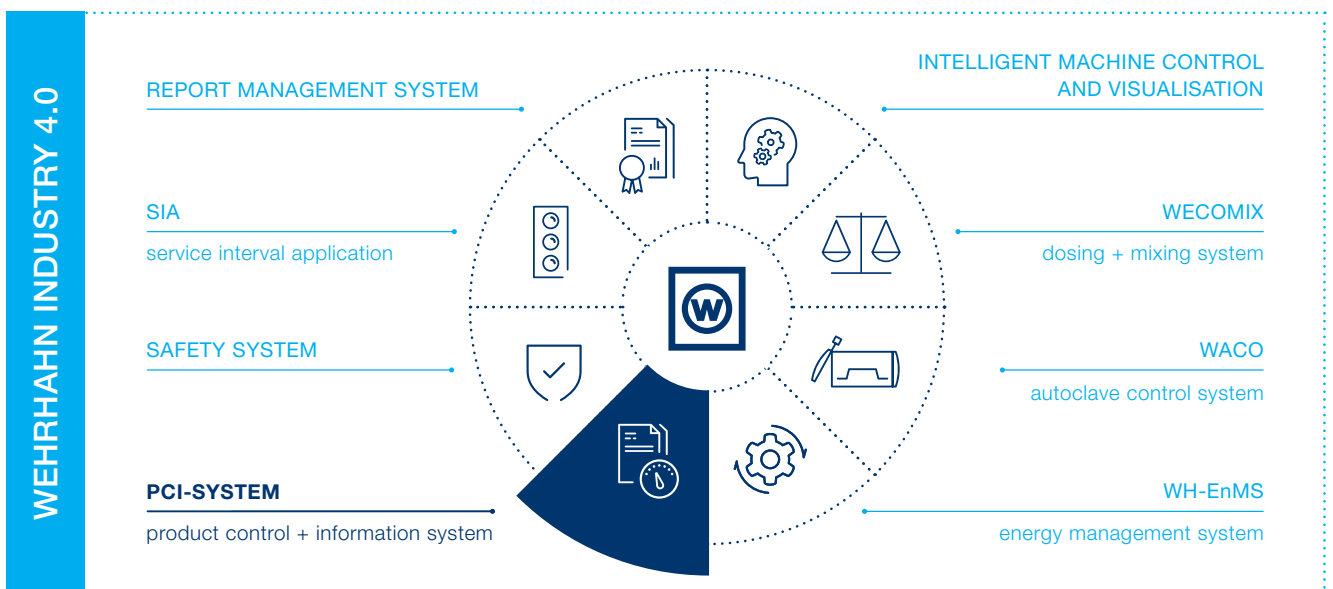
WEHRHAHN INDUSTRY 4.0

REPORT MANAGEMENT SYSTEM

SIA

service interval application

SAFETY SYSTEM

PCI-SYSTEM

product control + information system

INTELLIGENT MACHINE CONTROL AND VISUALISATION

WECOMIX

dosing + mixing system

WACO

autoclave control system

WH-EnMS

energy management system

W